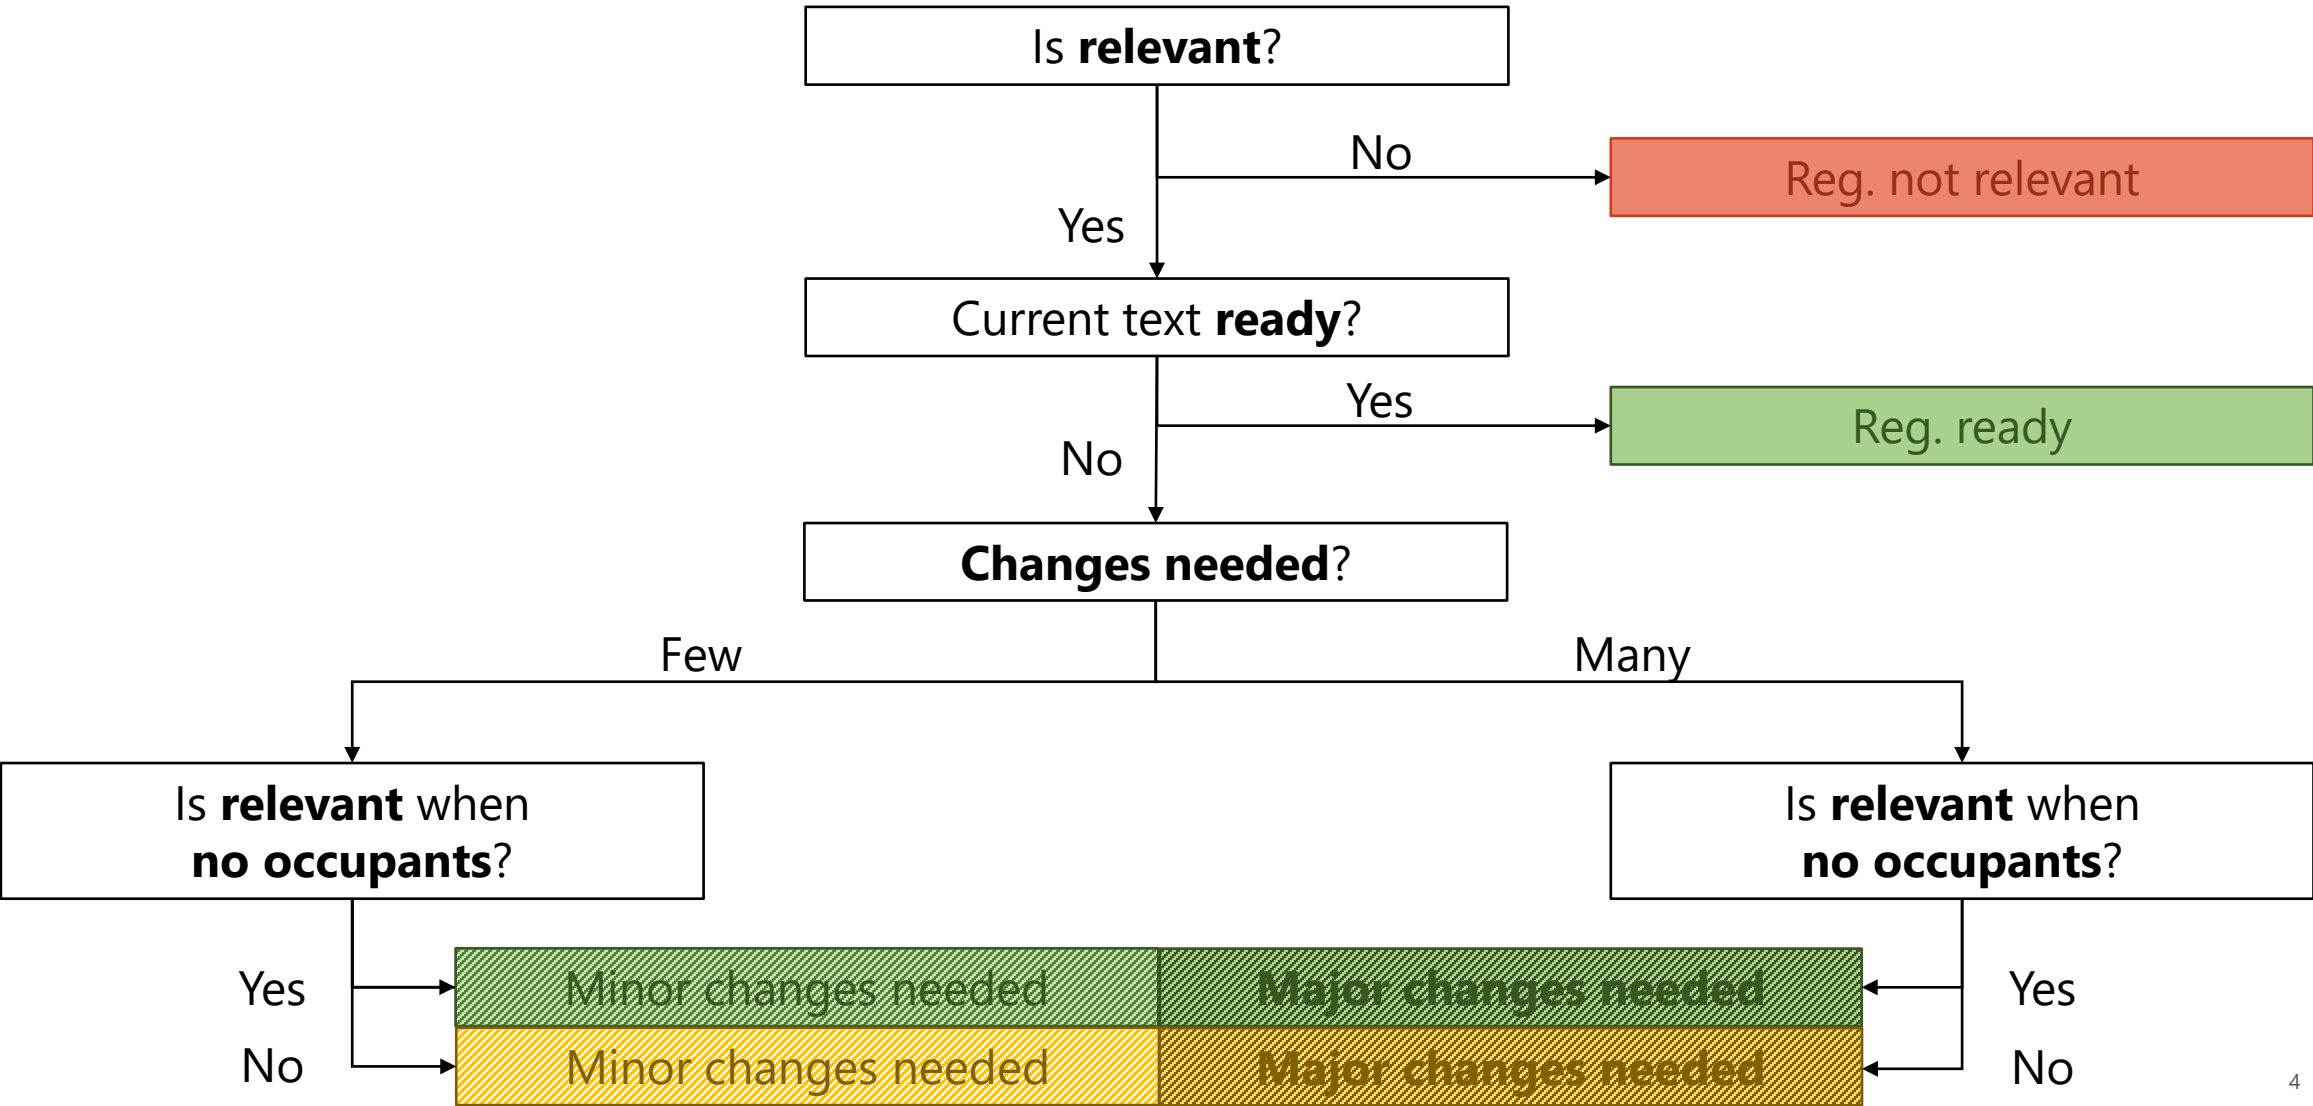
Is **relevant**?

No

Reg. not relevant

Yes

Current text **ready**?

Yes

Reg. ready

No

**Changes needed**?

Few

Many

Is **relevant** when **no occupants**?

Is **relevant** when **no occupants**?

Yes

Minor changes needed

Major changes needed

Yes

No

Minor changes needed

Major changes needed

No

4